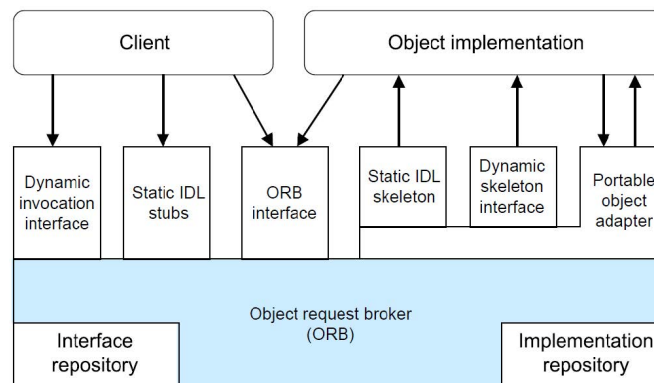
Client

Object implementation

Dynamic invocation interface

Static IDL stubs

ORB interface

Static IDL skeleton

Dynamic skeleton interface

Portable object adapter

Object request broker (ORB)

Interface repository

Implementation repository